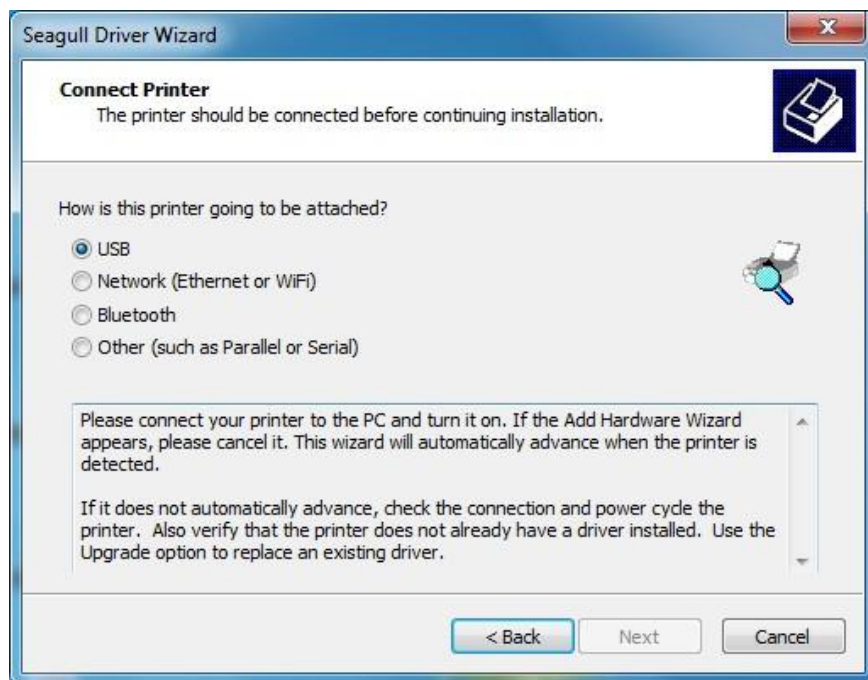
Seagull Driver Wizard

Connect Printer
The printer should be connected before continuing installation.

How is this printer going to be attached?

USB
Network (Ethernet or WiFi)
Bluetooth
Other (such as Parallel or Serial)

Please connect your printer to the PC and turn it on. If the Add Hardware Wizard appears, please cancel it. This wizard will automatically advance when the printer is detected.

If it does not automatically advance, check the connection and power cycle the printer. Also verify that the printer does not already have a driver installed. Use the Upgrade option to replace an existing driver.

< Back
Next
Cancel